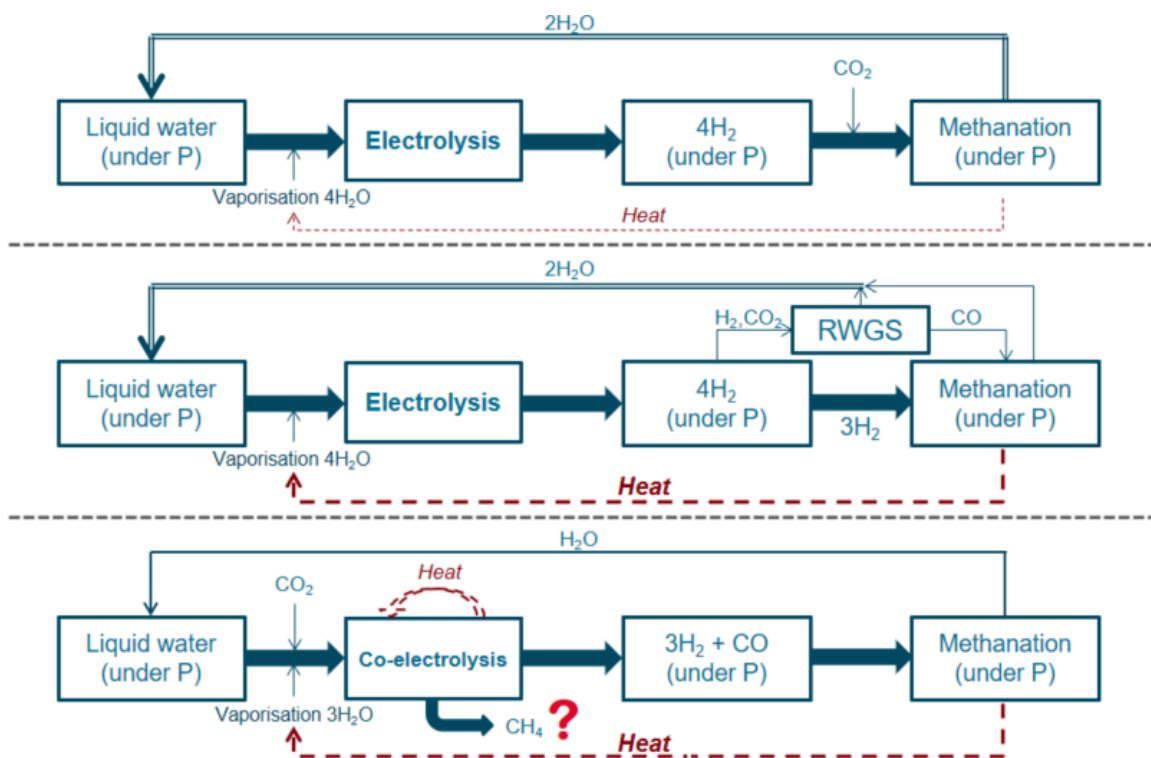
$2H_2O$

$CO_2$

Liquid water (under P)

Electrolysis

$4H_2$ (under P)

Methanation (under P)

Vaporisation $4H_2O$

Heat

$2H_2O$

$H_2, CO_2$

RWGS

CO

Liquid water (under P)

Electrolysis

$4H_2$ (under P)

$3H_2$

Methanation (under P)

Vaporisation $4H_2O$

Heat

$H_2O$

$CO_2$

Heat

Liquid water (under P)

Co-electrolysis

$3H_2$ + CO (under P)

Methanation (under P)

Vaporisation $3H_2O$

$CH_4$ ?

Heat